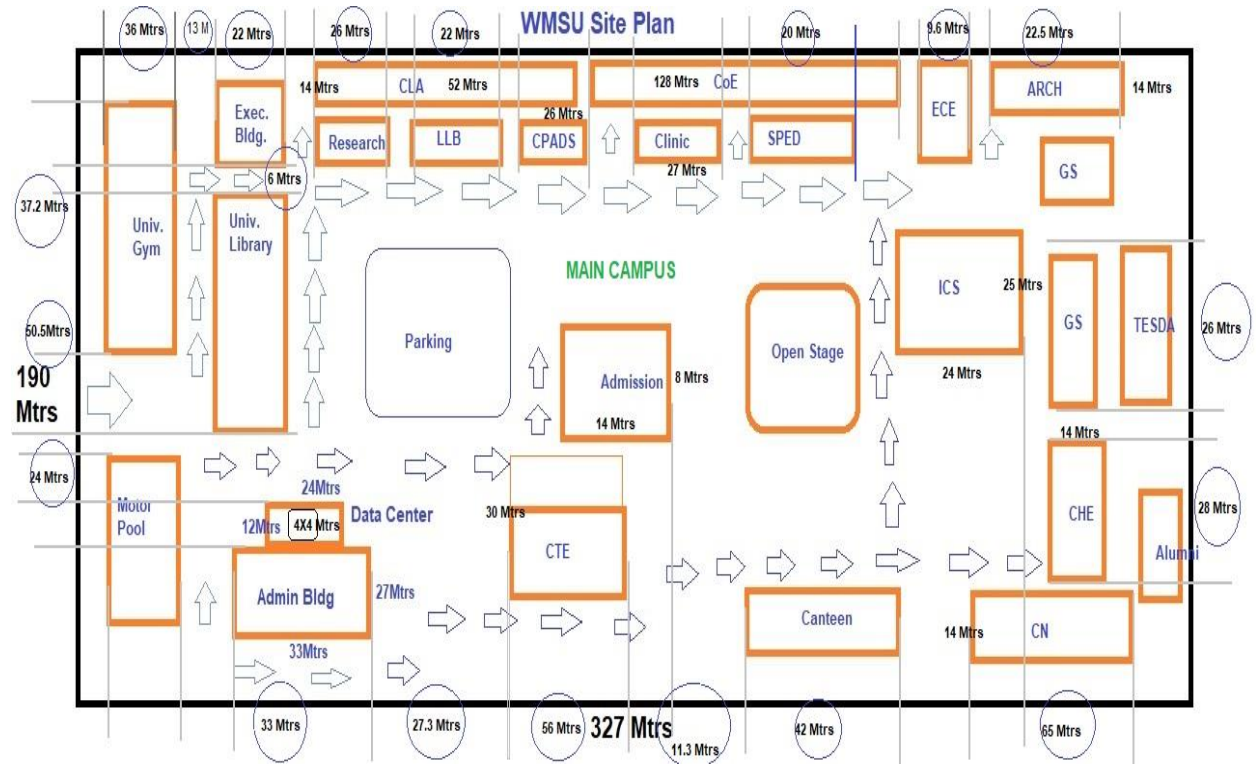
WMSU Site Plan

36 Mtrs
13 M
22 Mtrs
26 Mtrs
22 Mtrs
20 Mtrs
9.6 Mtrs
22.5 Mtrs

14 Mtrs
CLA
52 Mtrs
128 Mtrs
CoE
ECE
ARCH
14 Mtrs

Exec. Bldg.
Research
LLB
26 Mtrs
CPADS
Clinic
SPED
27 Mtrs
GS

6 Mtrs
37.2 Mtrs
Univ. Gym
Univ. Library

MAIN CAMPUS

ICS
25 Mtrs
GS
TESDA
26 Mtrs

50.5Mtrs
Parking
Open Stage
Admission
8 Mtrs
24 Mtrs

190 Mtrs
14 Mtrs
14 Mtrs

24 Mtrs
24Mtrs
Motor Pool
Data Center
12Mtrs
4X4 Mtrs
30 Mtrs
CHE
28 Mtrs
CTE
Alumni

Admin Bldg
27Mtrs
Canteen
14 Mtrs
CN
33Mtrs

33 Mtrs
27.3 Mtrs
56 Mtrs
327 Mtrs
11.3 Mtrs
42 Mtrs
65 Mtrs